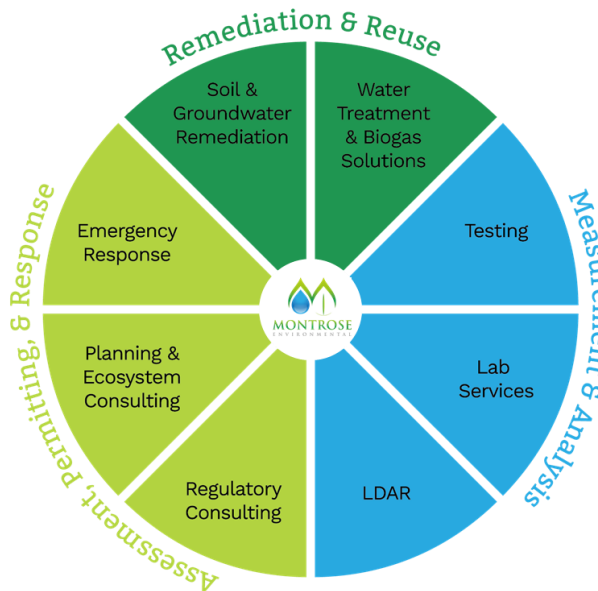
Remediation & Reuse

Soil & Groundwater Remediation

Water Treatment & Biogas Solutions

Measurement & Analysis

Testing

Lab Services

LDAR

Assessment, Permitting, & Response

Emergency Response

Planning & Ecosystem Consulting

Regulatory Consulting

MONTROSE
ENVIRONMENTAL